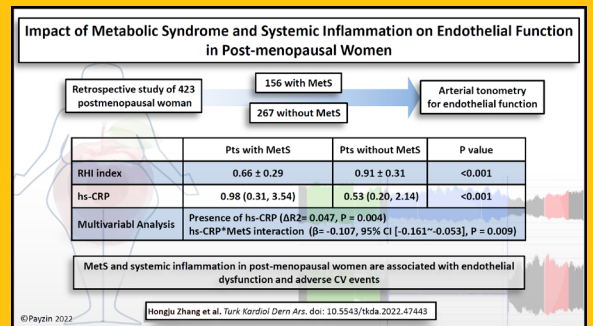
Impact of Metabolic Syndrome and Systemic Inflammation on Endothelial Function in Post-menopausal Women

Retrospective study of 423 postmenopausal woman

156 with MetS

267 without MetS

Arterial tonometry for endothelial function

| | Pts with MetS | Pts without MetS | P value |
|---|---|---|---|
| RHI index | 0.66 ± 0.29 | 0.91 ± 0.31 | <0.001 |
| hs-CRP | 0.98 (0.31, 3.54) | 0.53 (0.20, 2.14) | <0.001 |
| Multivariabl Analysis | Presence of hs-CRP (ΔR2= 0.047, P = 0.004) hs-CRP*MetS interaction (β= -0.107, 95% CI [-0.161~-0.053], P = 0.009) | | |

MetS and systemic inflammation in post-menopausal women are associated with endothelial dysfunction and adverse CV events

©Payzin 2022

Hongju Zhang et al. Turk Kardiol Dern Ars. doi: 10.5543/tkda.2022.47443